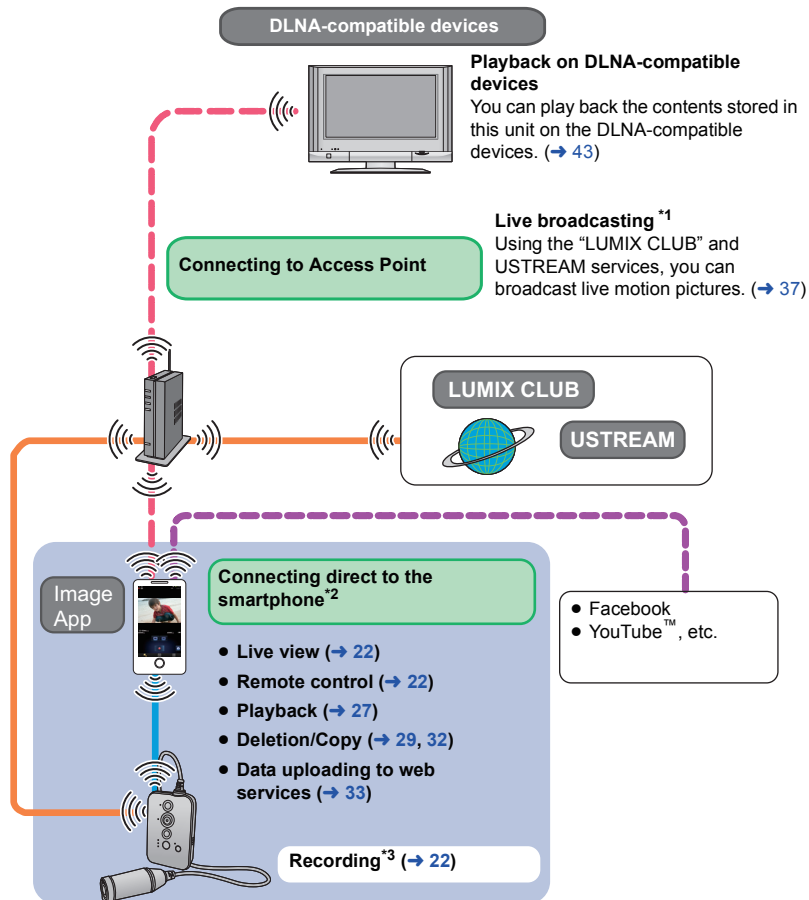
DLNA-compatible devices

**Playback on DLNA-compatible devices**
You can play back the contents stored in this unit on the DLNA-compatible devices. (➜ 43)

**Live broadcasting** $^{*1}$
Using the "LUMIX CLUB" and USTREAM services, you can broadcast live motion pictures. (➜ 37)

Connecting to Access Point

LUMIX CLUB

USTREAM

Image App

Connecting direct to the smartphone$^{*2}$

● Live view (➜ 22)
● Remote control (➜ 22)
● Playback (➜ 27)
● Deletion/Copy (➜ 29, 32)
● Data uploading to web services (➜ 33)

● Facebook
● YouTube™, etc.

Recording$^{*3}$ (➜ 22)